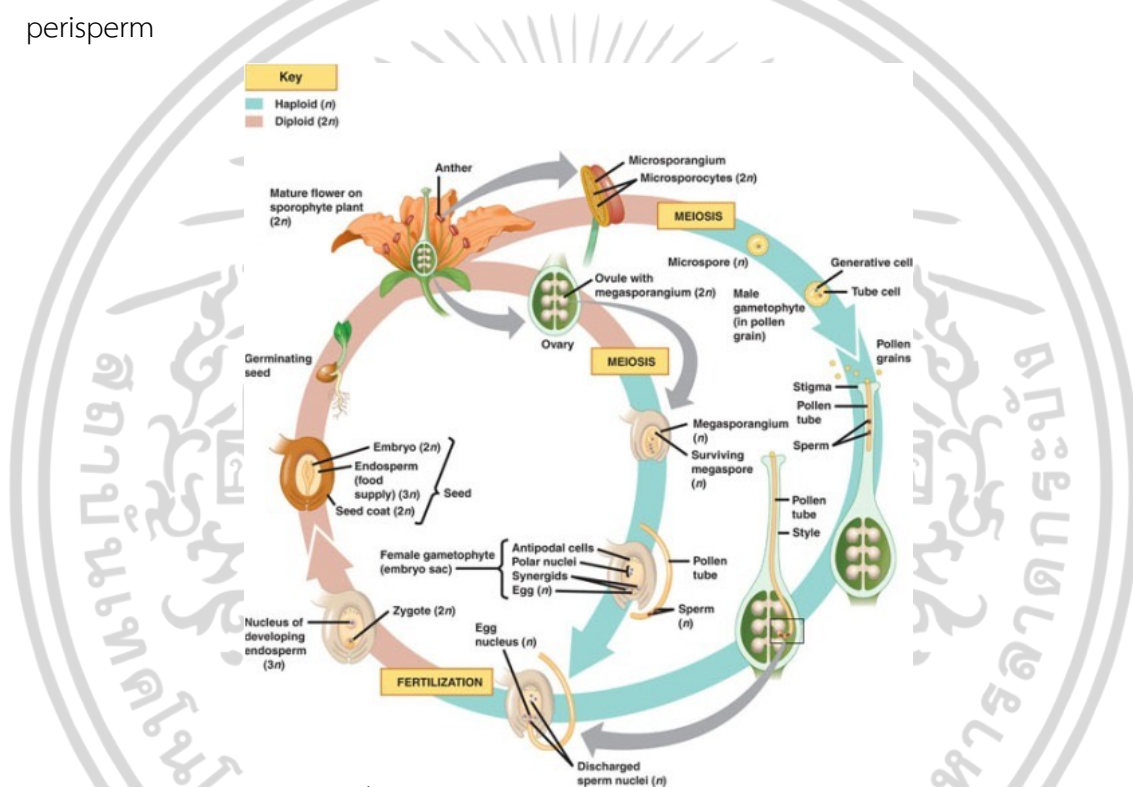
perisperm

Key
Haploid ($n$)
Diploid ($2n$)

Anther
Mature flower on sporophyte plant ($2n$)
Microsporangium
Microsporocytes ($2n$)
MEIOSIS
Microspore ($n$)
Generative cell
Tube cell
Male gametophyte (in pollen grain)
Ovule with megasporangium ($2n$)
Ovary
MEIOSIS
Germinating seed
Pollen grains
Stigma
Pollen tube
Sperm
Megasporangium ($n$)
Surviving megaspore ($n$)
Embryo ($2n$)
Endosperm (food supply) ($3n$)
Seed coat ($2n$)
Seed
Pollen tube
Style
Female gametophyte (embryo sac)
Antipodal cells
Polar nuclei
Synergids
Egg ($n$)
Pollen tube
Sperm ($n$)
Zygote ($2n$)
Nucleus of developing endosperm ($3n$)
Egg nucleus ($n$)
FERTILIZATION
Discharged sperm nuclei ($n$)